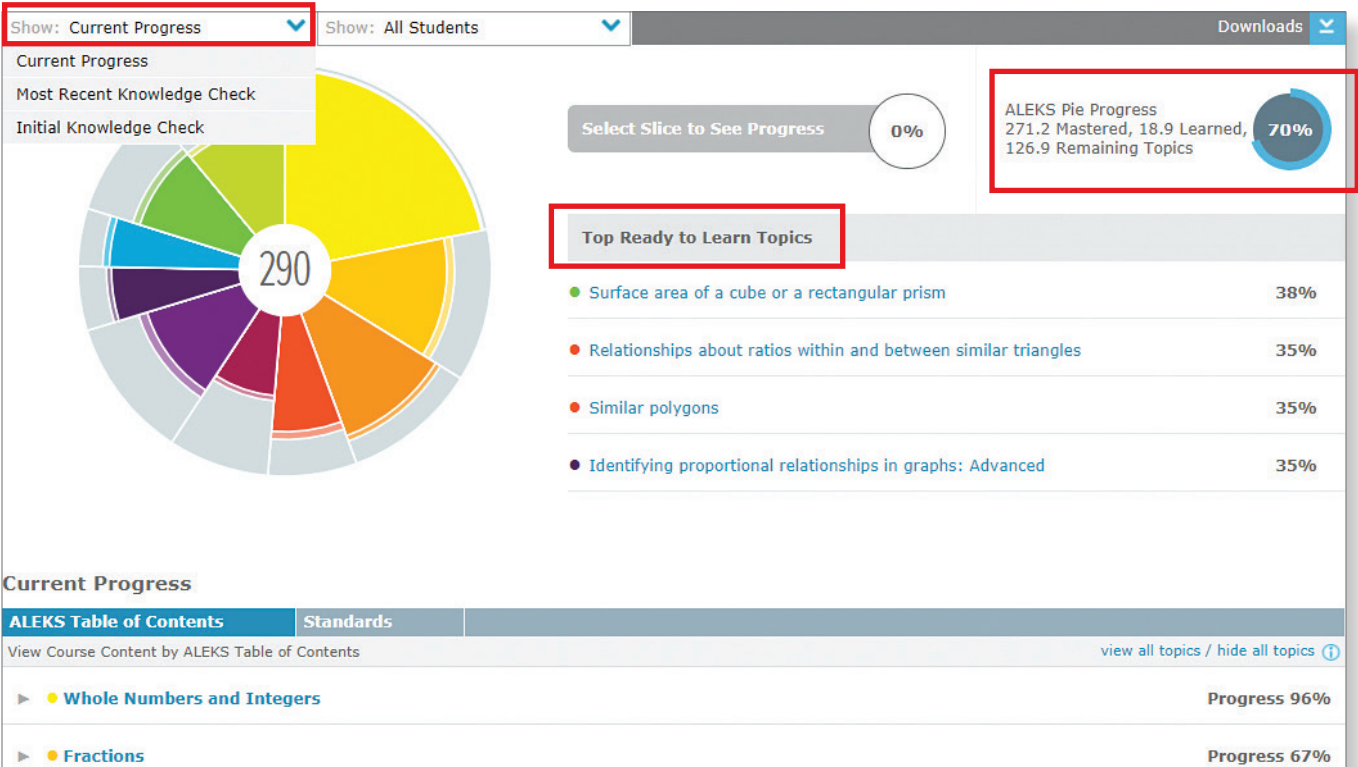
Show: Current Progress

Show: All Students

Downloads

Current Progress

Most Recent Knowledge Check

Initial Knowledge Check

290

Select Slice to See Progress

0%

ALEKS Pie Progress
271.2 Mastered, 18.9 Learned,
126.9 Remaining Topics

70%

Top Ready to Learn Topics

| | |
|---|---|
| Surface area of a cube or a rectangular prism | 38% |
| Relationships about ratios within and between similar triangles | 35% |
| Similar polygons | 35% |
| Identifying proportional relationships in graphs: Advanced | 35% |

Current Progress

ALEKS Table of Contents

Standards

View Course Content by ALEKS Table of Contents

view all topics / hide all topics

Whole Numbers and Integers

Progress 96%

Fractions

Progress 67%